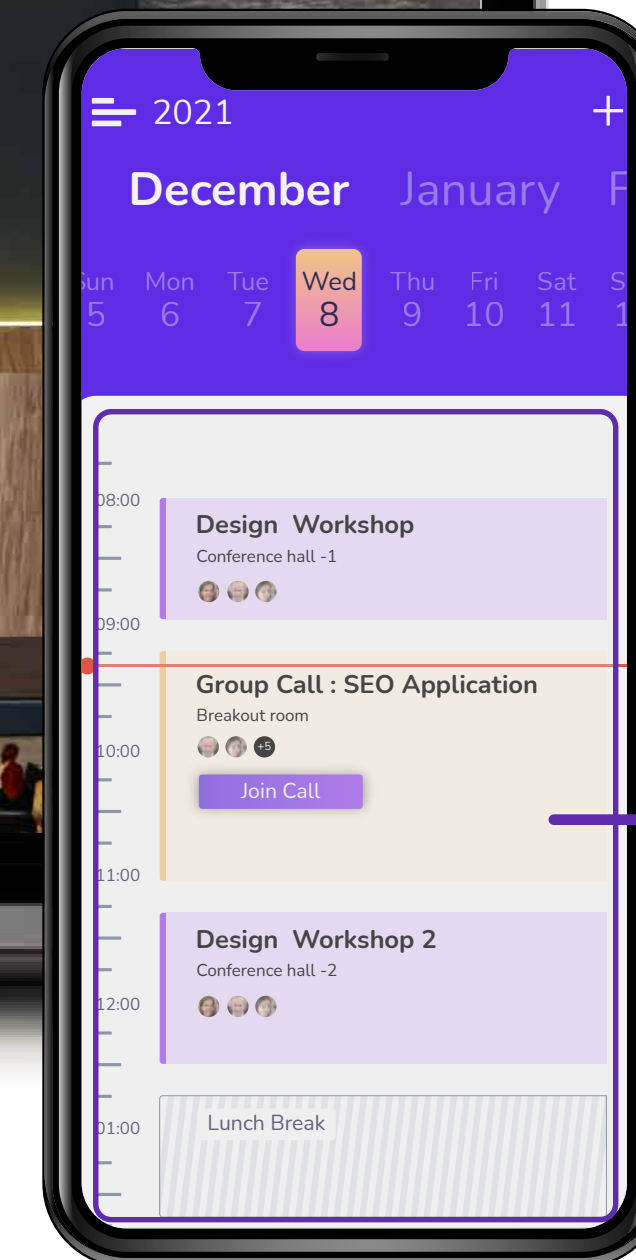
2021 +

December January F

Sun 5
Mon 6
Tue 7
Wed 8
Thu 9
Fri 10
Sat 11
S 1

08:00

Design Workshop
Conference hall -1

09:00

Group Call : SEO Application
Breakout room
+5
Join Call

10:00

11:00

Design Workshop 2
Conference hall -2

12:00

01:00

Lunch Break